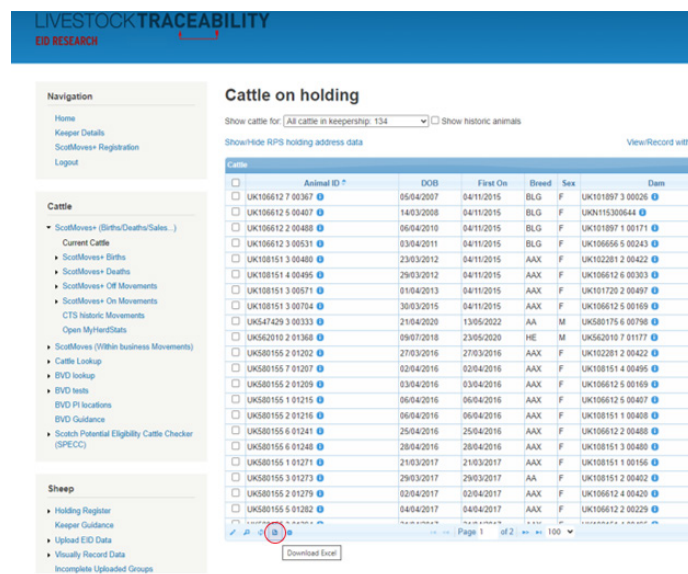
LIVESTOCKTRACEABILITY
EID RESEARCH

Navigation
Home
Keeper Details
ScotMoves+ Registration
Logout

Cattle
ScotMoves+ (Births/Deaths/Sales...)
Current Cattle
ScotMoves+ Births
ScotMoves+ Deaths
ScotMoves+ Off Movements
ScotMoves+ On Movements
CTS historic Movements
Open MyHerdStats
ScotMoves (Within business Movements)
Cattle Lookup
BVD lookup
BVD tests
BVD PI locations
BVD Guidance
Scotch Potential Eligibility Cattle Checker (SPECC)

Sheep
Holding Register
Keeper Guidance
Upload EID Data
Visually Record Data
Incomplete Uploaded Groups

Cattle on holding

Show cattle for: All cattle in keepership: 134 Show historic animals

Show/Hide RPS holding address data

View/Record with

Cattle

| | Animal ID | DOB | First On | Breed | Sex | Dam |
|---|---|---|---|---|---|---|
| | UK106612 7 00367 | 05/04/2007 | 04/11/2015 | BLG | F | UK101897 3 00026 |
| | UK106612 5 00407 | 14/03/2008 | 04/11/2015 | BLG | F | UKN115300644 |
| | UK106612 2 00488 | 06/04/2010 | 04/11/2015 | BLG | F | UK101897 1 00171 |
| | UK106612 3 00531 | 03/04/2011 | 04/11/2015 | BLG | F | UK106656 5 00243 |
| | UK108151 3 00480 | 23/03/2012 | 04/11/2015 | AAX | F | UK102281 2 00422 |
| | UK108151 4 00495 | 29/03/2012 | 04/11/2015 | AAX | F | UK106612 6 00303 |
| | UK108151 3 00571 | 01/04/2013 | 04/11/2015 | AAX | F | UK101720 2 00497 |
| | UK108151 3 00704 | 30/03/2015 | 04/11/2015 | AAX | F | UK106612 5 00169 |
| | UK547429 3 00333 | 21/04/2020 | 13/05/2022 | AA | M | UK580175 6 00798 |
| | UK562010 2 01368 | 09/07/2018 | 23/05/2020 | HE | M | UK562010 7 01177 |
| | UK580155 2 01202 | 27/03/2016 | 27/03/2016 | AAX | F | UK102281 2 00422 |
| | UK580155 7 01207 | 02/04/2016 | 02/04/2016 | AAX | F | UK108151 4 00495 |
| | UK580155 2 01209 | 03/04/2016 | 03/04/2016 | AAX | F | UK106612 5 00169 |
| | UK580155 1 01215 | 06/04/2016 | 06/04/2016 | AAX | F | UK106612 5 00407 |
| | UK580155 2 01216 | 06/04/2016 | 06/04/2016 | AAX | F | UK108151 1 00408 |
| | UK580155 6 01241 | 25/04/2016 | 25/04/2016 | AAX | F | UK106612 2 00488 |
| | UK580155 6 01248 | 28/04/2016 | 28/04/2016 | AAX | F | UK101897 3 00480 |
| | UK580155 1 01271 | 21/03/2017 | 21/03/2017 | AAX | F | UK108151 1 00156 |
| | UK580155 3 01273 | 29/03/2017 | 29/03/2017 | AA | F | UK108151 2 00402 |
| | UK580155 2 01279 | 02/04/2017 | 02/04/2017 | AAX | F | UK106612 4 00420 |
| | UK580155 5 01282 | 04/04/2017 | 04/04/2017 | AAX | F | UK106612 2 00229 |

Page 1 of 2 100

Download Excel